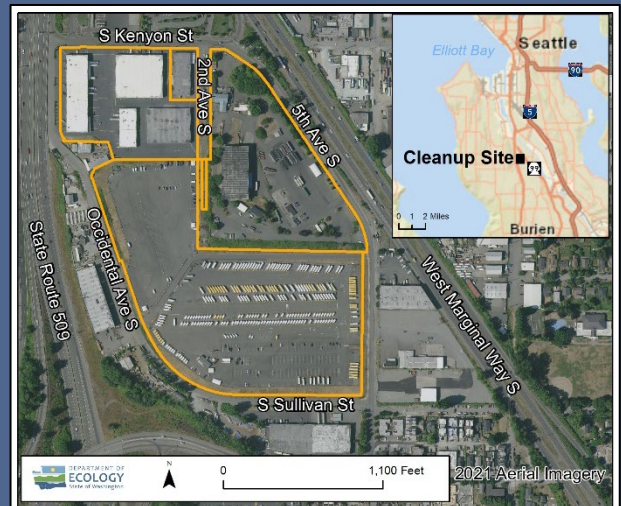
S Kenyon St
2nd Ave S
5th Ave S
Occidental Ave S
State Route 509
West Marginal Way S
S Sullivan St
Elliott Bay
Seattle
90
5
Cleanup Site
0 1 2 Miles
Burien
DEPARTMENT OF ECOLOGY State of Washington
N
0
1,100 Feet
2021 Aerial Imagery